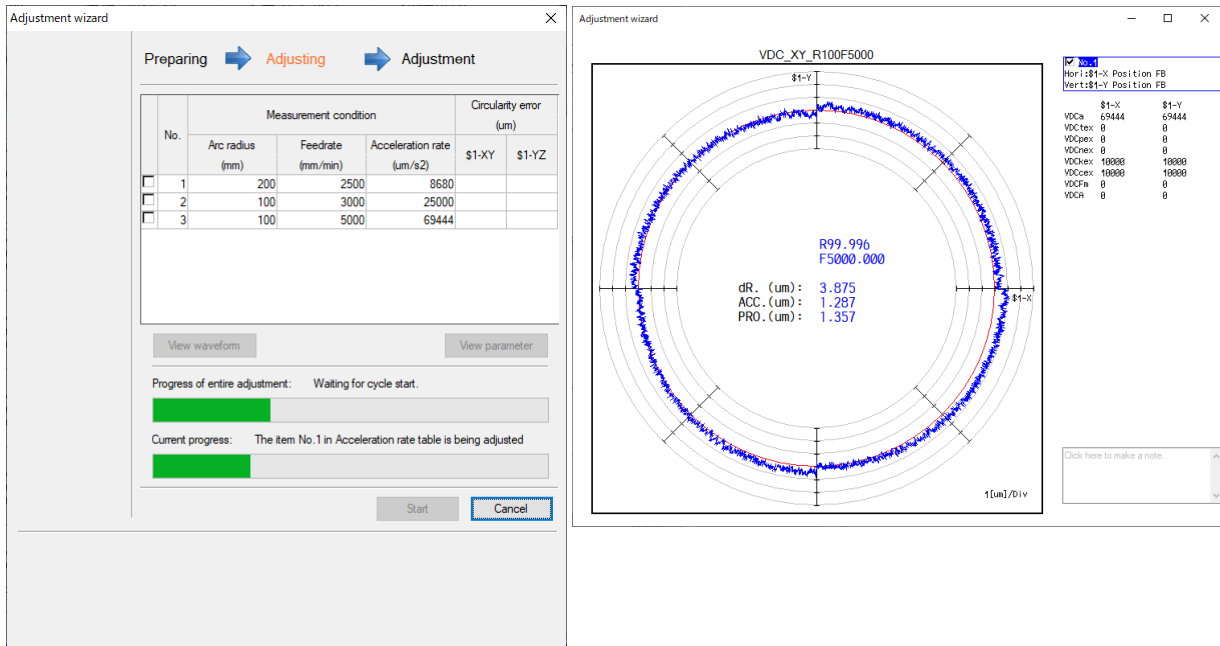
Adjustment wizard

Preparing Adjusting Adjustment

| | No. | Measurement condition | | | Circularity error (um) | |
|---|---|---|---|---|---|---|
| | | Arc radius (mm) | Feedrate (mm/min) | Acceleration rate (um/s2) | $1-XY | $1-YZ |
| ☐ | 1 | 200 | 2500 | 8680 | | |
| ☐ | 2 | 100 | 3000 | 25000 | | |
| ☐ | 3 | 100 | 5000 | 69444 | | |

View waveform View parameter

Progress of entire adjustment: Waiting for cycle start.

Current progress: The item No.1 in Acceleration rate table is being adjusted

Start Cancel

Adjustment wizard

VDC_XY_R100F5000

$1-Y

$1-X

R99.996
F5000.000

dR. (um): 3.875
ACC.(um): 1.287
PRO.(um): 1.357

1[um]/Div

No.1
Hori:$1-X Position FB
Vert:$1-Y Position FB

| | $1-X | $1-Y |
|---|---|---|
| VDCa | 69444 | 69444 |
| VDCtex | 0 | 0 |
| VDCpex | 0 | 0 |
| VDCnex | 0 | 0 |
| VDCkex | 10000 | 10000 |
| VDCcex | 10000 | 10000 |
| VDCFm | 0 | 0 |
| VDCA | 0 | 0 |

Click here to make a note.